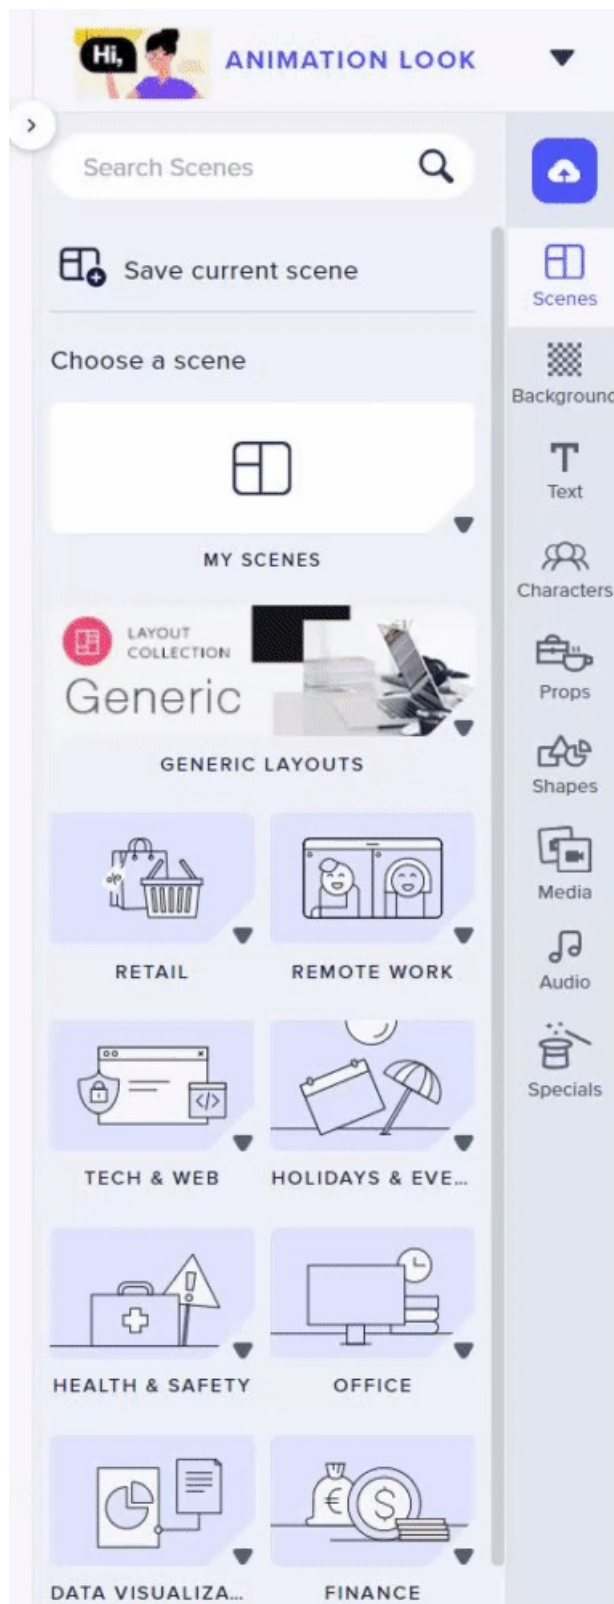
Hi,
ANIMATION LOOK

Search Scenes

Save current scene

Choose a scene

MY SCENES

LAYOUT COLLECTION
Generic

GENERIC LAYOUTS

RETAIL

REMOTE WORK

TECH & WEB

HOLIDAYS & EVE...

HEALTH & SAFETY

OFFICE

DATA VISUALIZA...

FINANCE

Scenes
Backgrounc
Text
Characters
Props
Shapes
Media
Audio
Specials